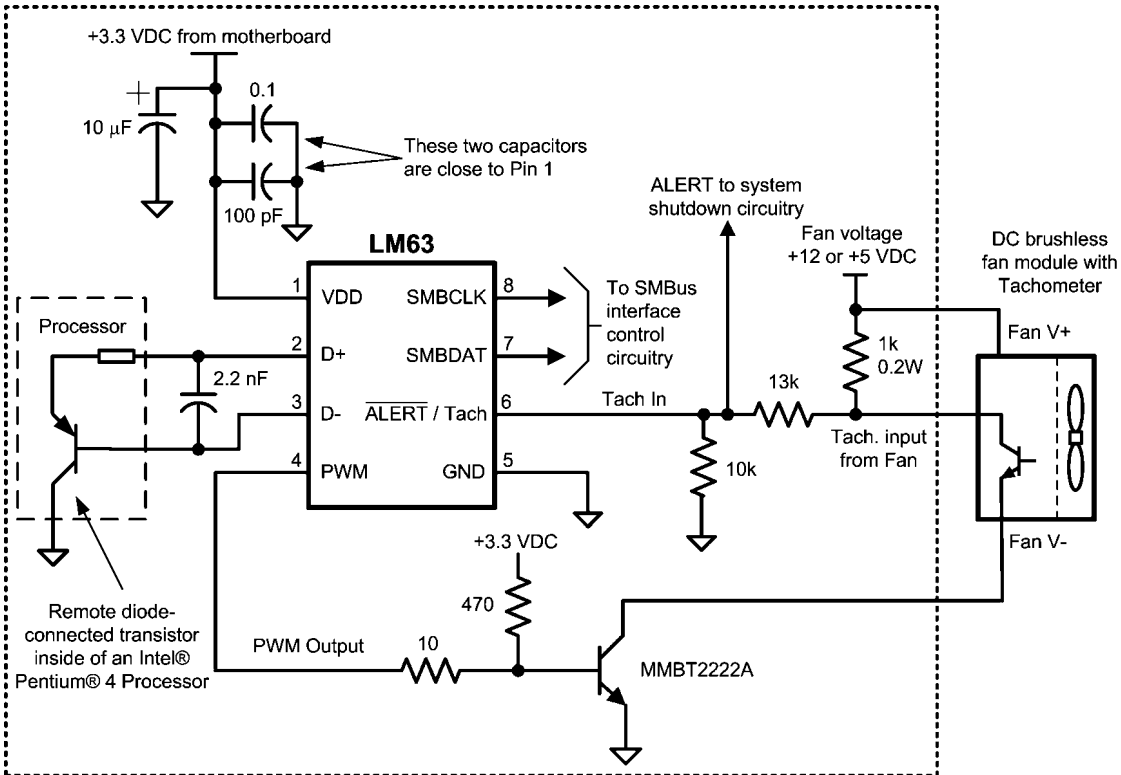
+3.3 VDC from motherboard

10 $\mu$F

0.1

100 pF

These two capacitors are close to Pin 1

ALERT to system shutdown circuitry

LM63

Fan voltage +12 or +5 VDC

DC brushless fan module with Tachometer

1 VDD

2 D+

3 D-

4 PWM

SMBCLK 8

SMBDAT 7

$\overline{\text{ALERT}}$ / Tach 6

GND 5

To SMBus interface control circuitry

Processor

2.2 nF

Tach In

13k

1k 0.2W

Fan V+

10k

Tach. input from Fan

Fan V-

+3.3 VDC

470

PWM Output

10

MMBT2222A

Remote diode-connected transistor inside of an Intel® Pentium® 4 Processor